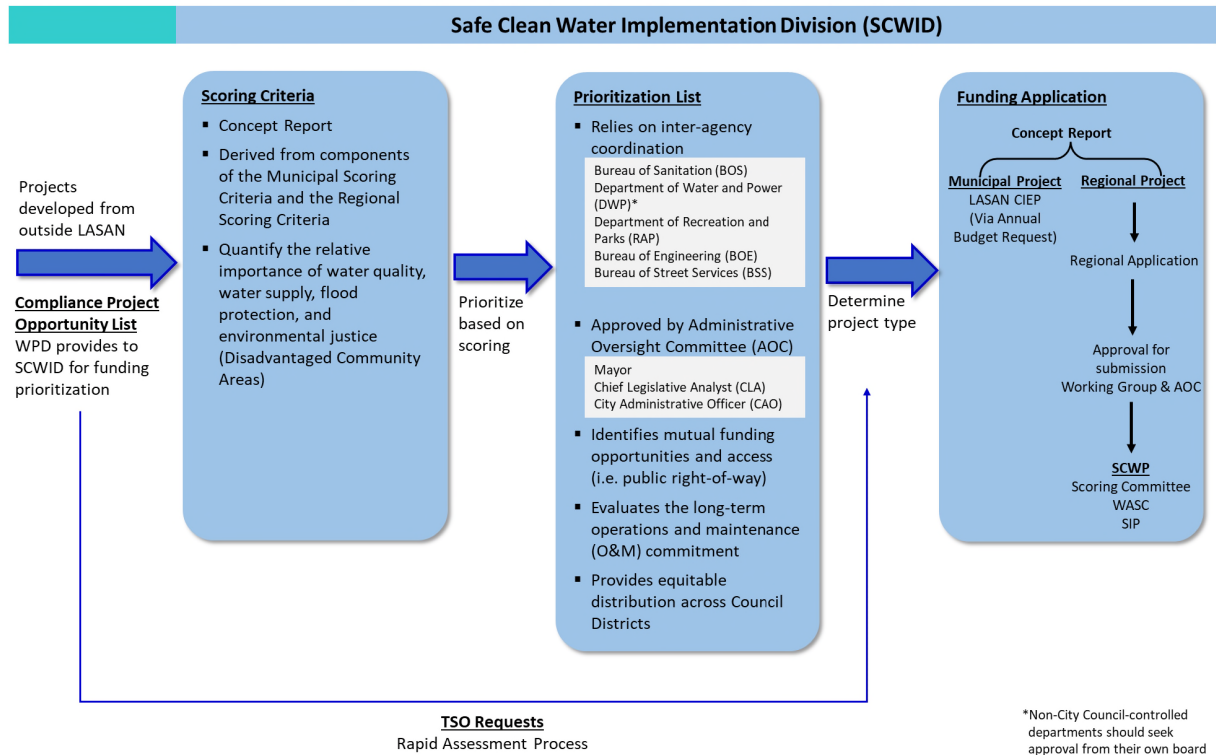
Safe Clean Water Implementation Division (SCWID)

Projects developed from outside LASAN

Compliance Project Opportunity List
WPD provides to SCWID for funding prioritization

Scoring Criteria
- Concept Report
- Derived from components of the Municipal Scoring Criteria and the Regional Scoring Criteria
- Quantify the relative importance of water quality, water supply, flood protection, and environmental justice (Disadvantaged Community Areas)

Prioritize based on scoring

Prioritization List
- Relies on inter-agency coordination

Bureau of Sanitation (BOS)
Department of Water and Power (DWP)*
Department of Recreation and Parks (RAP)
Bureau of Engineering (BOE)
Bureau of Street Services (BSS)

- Approved by Administrative Oversight Committee (AOC)

Mayor
Chief Legislative Analyst (CLA)
City Administrative Officer (CAO)

- Identifies mutual funding opportunities and access (i.e. public right-of-way)
- Evaluates the long-term operations and maintenance (O&M) commitment
- Provides equitable distribution across Council Districts

Determine project type

Funding Application
Concept Report
Municipal Project
LASAN CIEP
(Via Annual Budget Request)
Regional Project
Regional Application
Approval for submission
Working Group & AOC
SCWP
Scoring Committee
WASC
SIP

TSO Requests
Rapid Assessment Process

*Non-City Council-controlled departments should seek approval from their own board